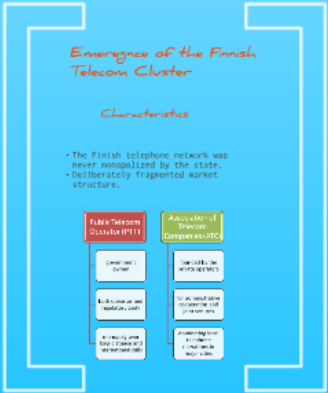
Emergence of the Finnish Telecom Cluster

Characteristics

• The Finnish telephone network was never monopolized by the state.
• Deliberately fragmented market structure.

Public Telecom Operator (PTT)

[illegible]

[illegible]

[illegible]

Association of Telecom Companies (ATC)

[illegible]

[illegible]

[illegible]